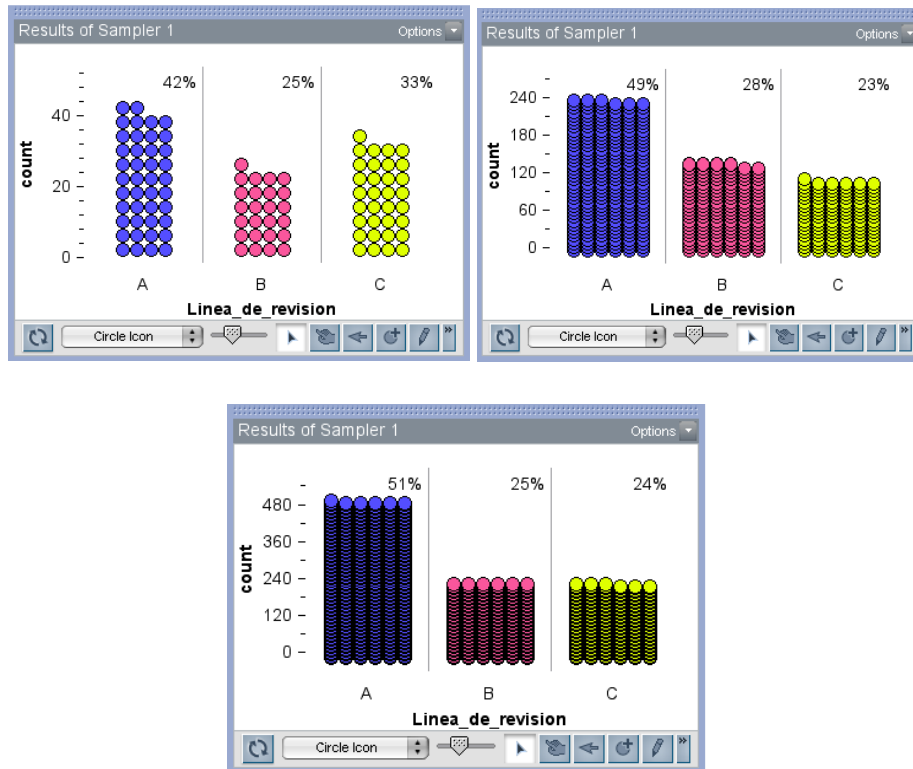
Results of Sampler 1
Options

count
40
20
0
42%
25%
33%
A
B
C
Linea_de_revision
Circle Icon

Results of Sampler 1
Options

count
240
180
120
60
0
49%
28%
23%
A
B
C
Linea_de_revision
Circle Icon

Results of Sampler 1
Options

count
480
360
240
120
0
51%
25%
24%
A
B
C
Linea_de_revision
Circle Icon